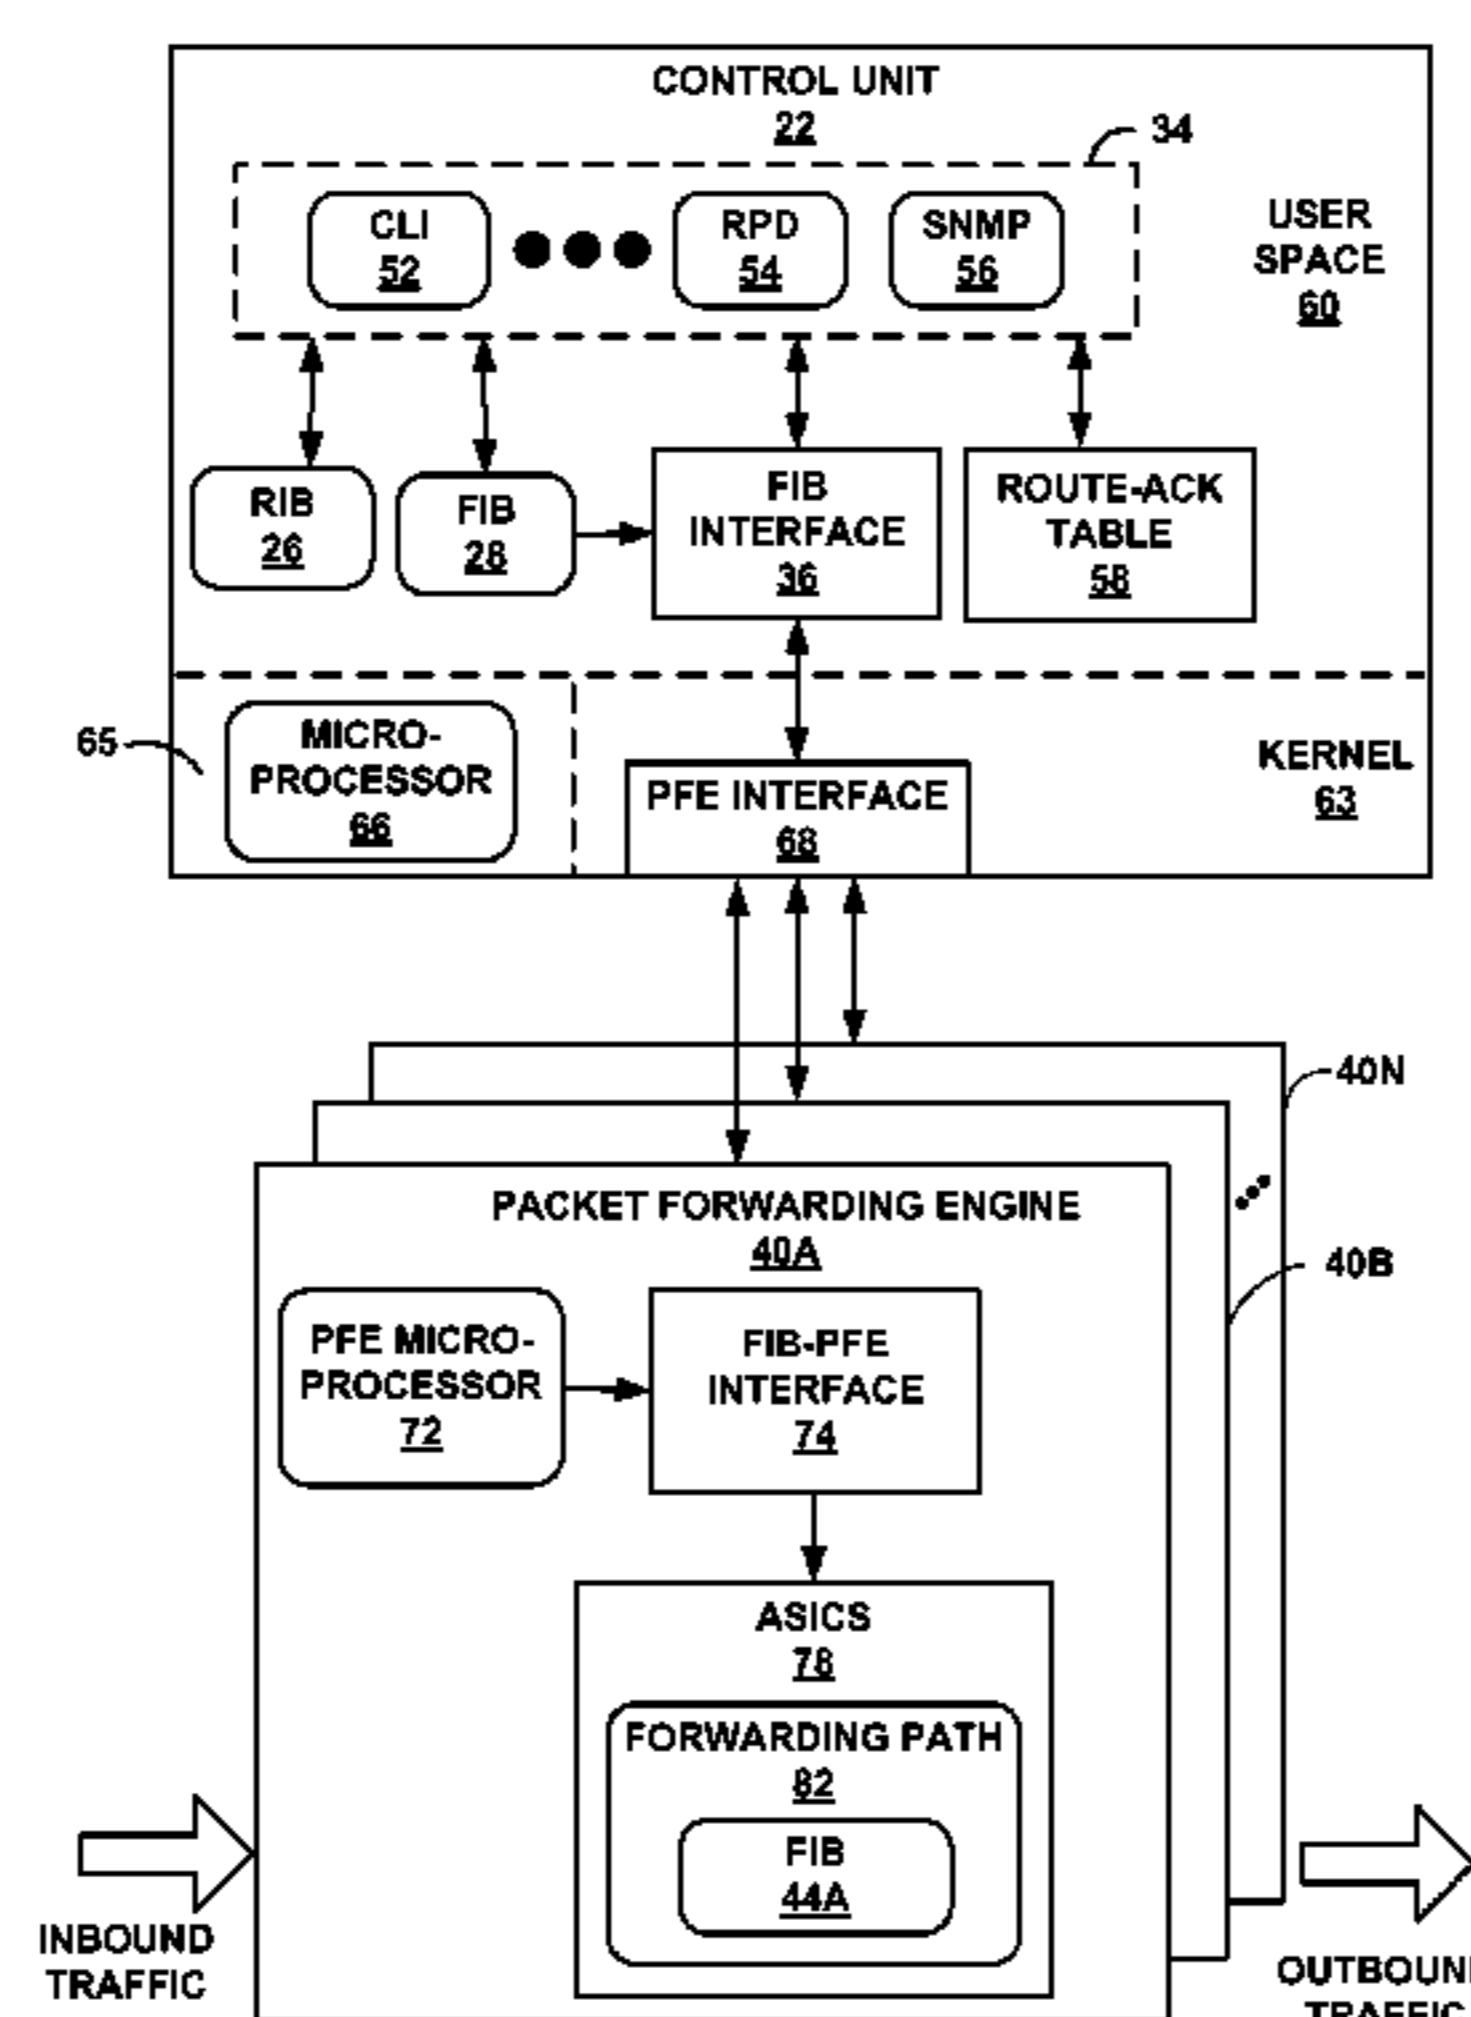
CONTROL UNIT
22

34

CLI
52

RPD
54

SNMP
56

USER
SPACE
60

RIB
26

FIB
28

FIB
INTERFACE
36

ROUTE-ACK
TABLE
58

65

MICRO-
PROCESSOR
66

PFE INTERFACE
68

KERNEL
63

40N

40B

PACKET FORWARDING ENGINE
40A

PFE MICRO-
PROCESSOR
72

FIB-PFE
INTERFACE
74

ASICS
78

FORWARDING PATH
82

FIB
44A

INBOUND
TRAFFIC

OUTBOUN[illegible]
TRAFFIC